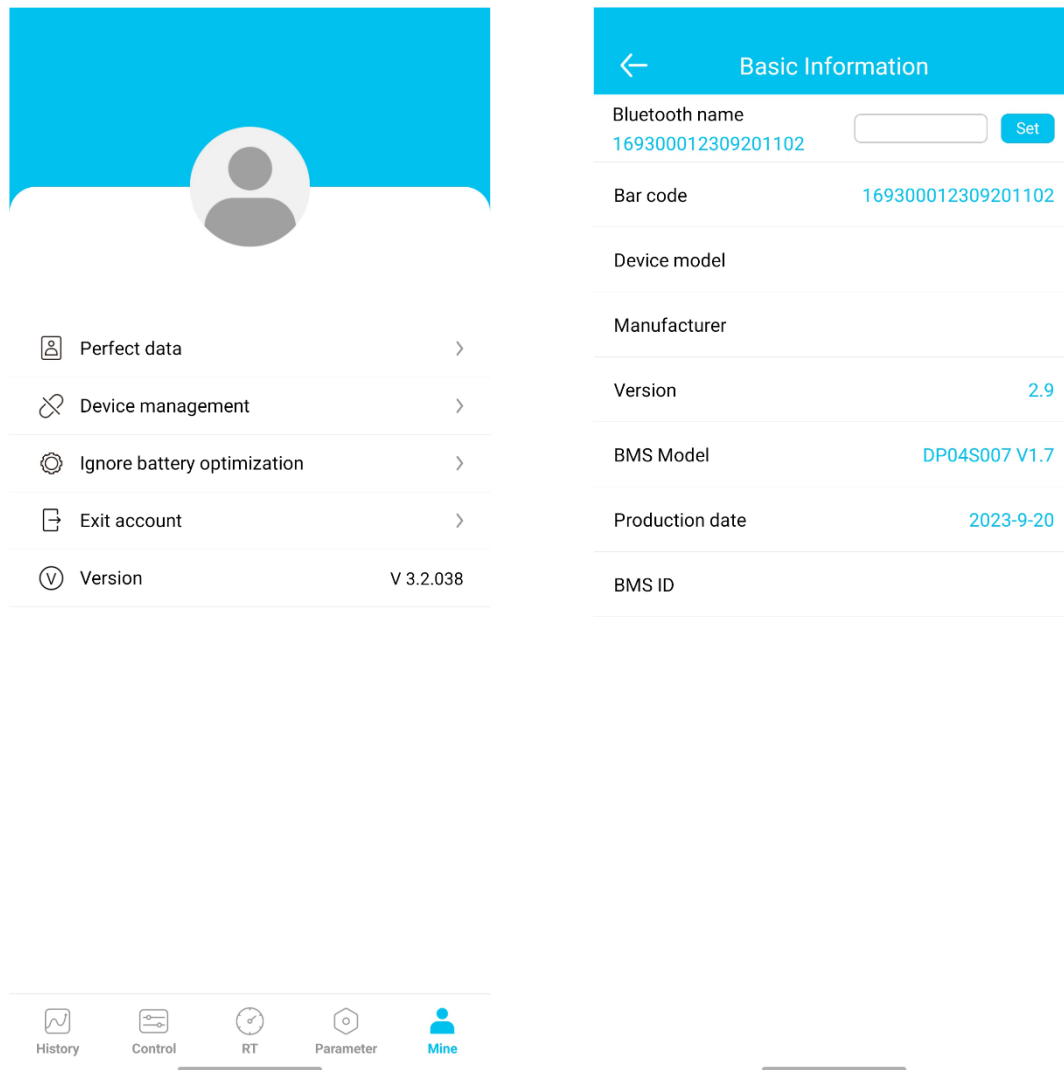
Perfect data

Device management

Ignore battery optimization

Exit account

Version V 3.2.038

History Control RT Parameter Mine

Basic Information

Bluetooth name
169300012309201102
Set

Bar code 169300012309201102

Device model

Manufacturer

Version 2.9

BMS Model DP04S007 V1.7

Production date 2023-9-20

BMS ID